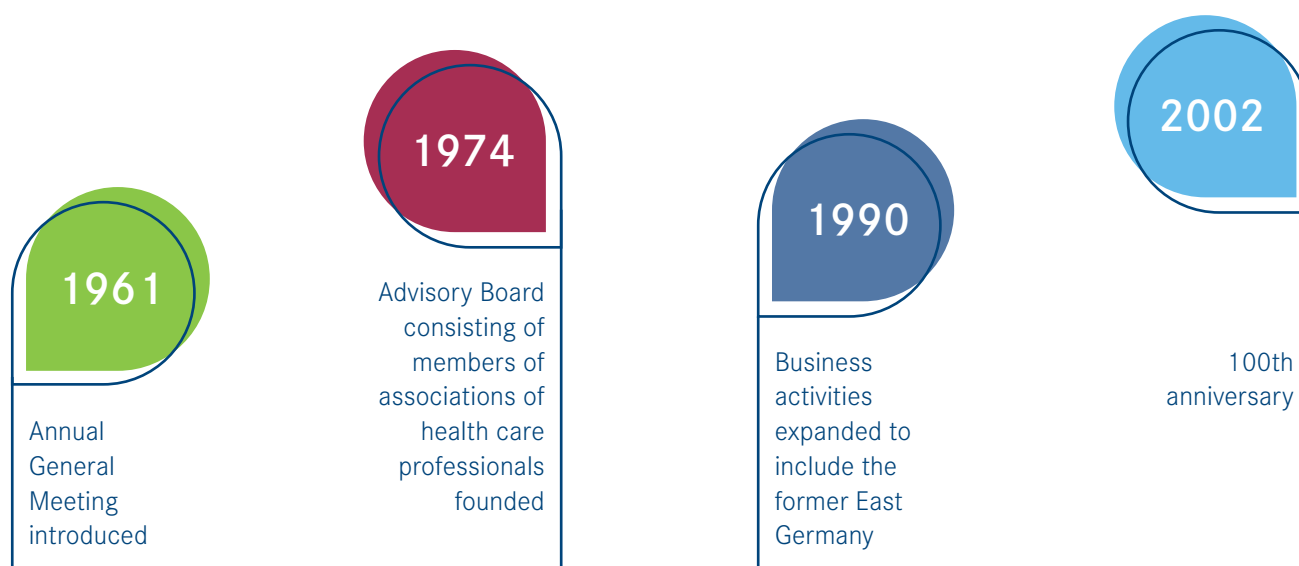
1961

Annual General Meeting introduced

1974

Advisory Board consisting of members of associations of health care professionals founded

1990

Business activities expanded to include the former East Germany

2002

100th anniversary